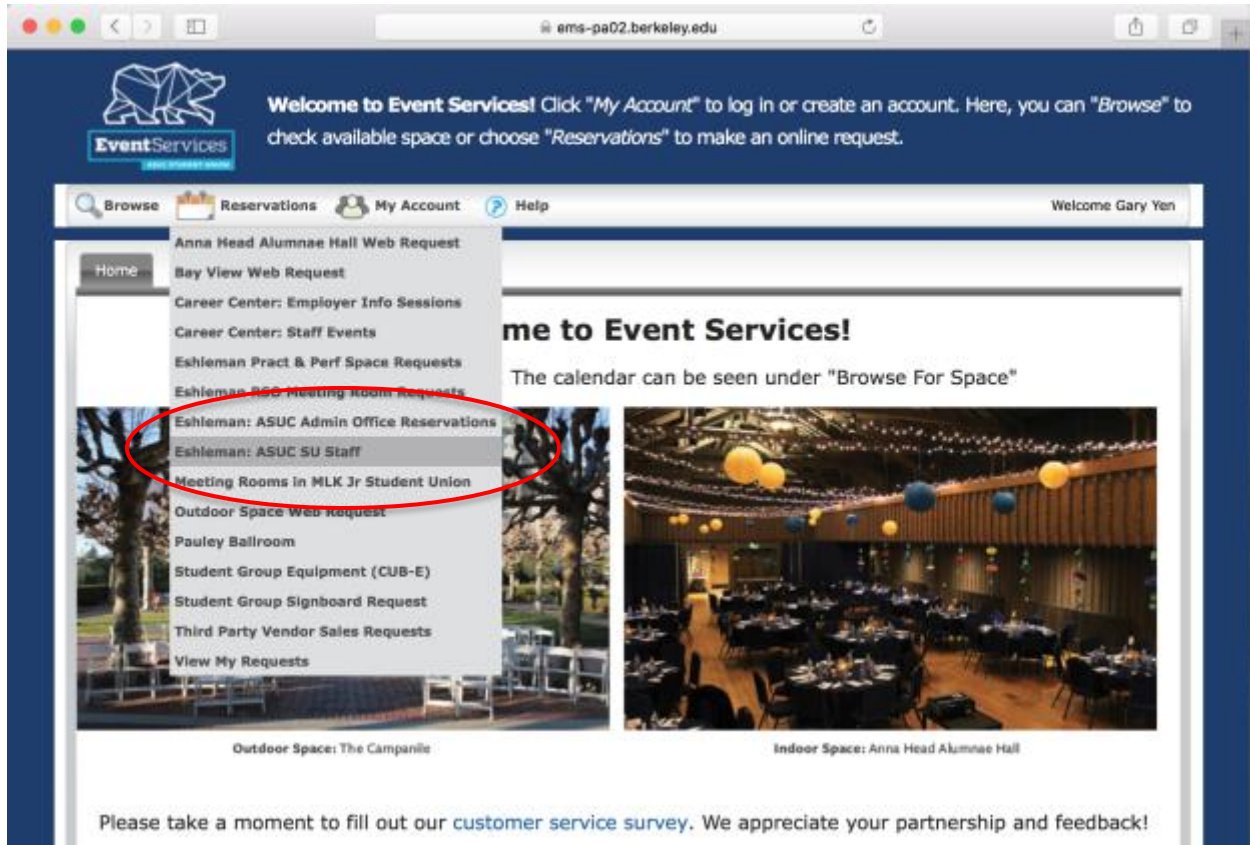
ems-pa02.berkeley.edu

EventServices
ASUC STUDENT UNION

**Welcome to Event Services!** Click "*My Account*" to log in or create an account. Here, you can "*Browse*" to check available space or choose "*Reservations*" to make an online request.

Browse Reservations My Account Help Welcome Gary Yen

Home

Anna Head Alumnae Hall Web Request
Bay View Web Request
Career Center: Employer Info Sessions
Career Center: Staff Events
Eshleman Pract & Perf Space Requests
Eshleman RSO Meeting Room Requests
Eshleman: ASUC Admin Office Reservations
Eshleman: ASUC SU Staff
Meeting Rooms in MLK Jr Student Union
Outdoor Space Web Request
Pauley Ballroom
Student Group Equipment (CUB-E)
Student Group Signboard Request
Third Party Vendor Sales Requests
View My Requests

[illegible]me to Event Services!

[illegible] The calendar can be seen under "Browse For Space"

**Outdoor Space:** The Campanile

**Indoor Space:** Anna Head Alumnae Hall

Please take a moment to fill out our customer service survey. We appreciate your partnership and feedback!